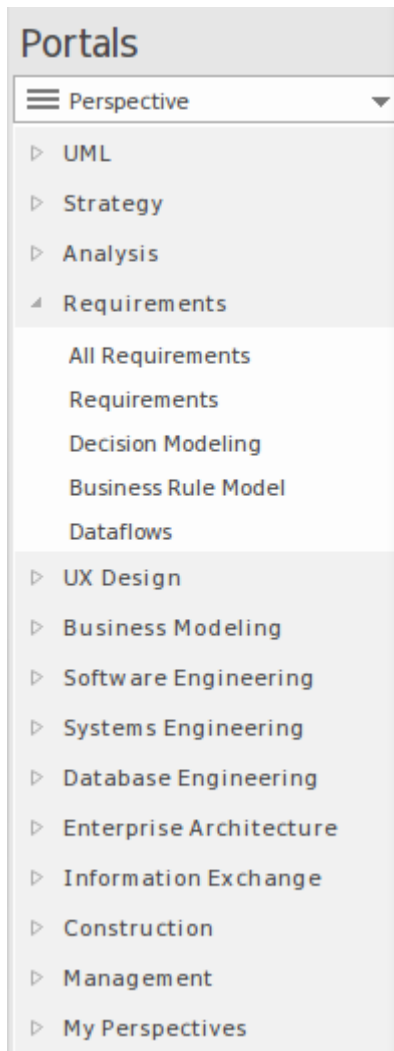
Portals

Perspective

▷ UML

▷ Strategy

▷ Analysis

◢ Requirements

All Requirements

Requirements

Decision Modeling

Business Rule Model

Dataflows

▷ UX Design

▷ Business Modeling

▷ Software Engineering

▷ Systems Engineering

▷ Database Engineering

▷ Enterprise Architecture

▷ Information Exchange

▷ Construction

▷ Management

▷ My Perspectives